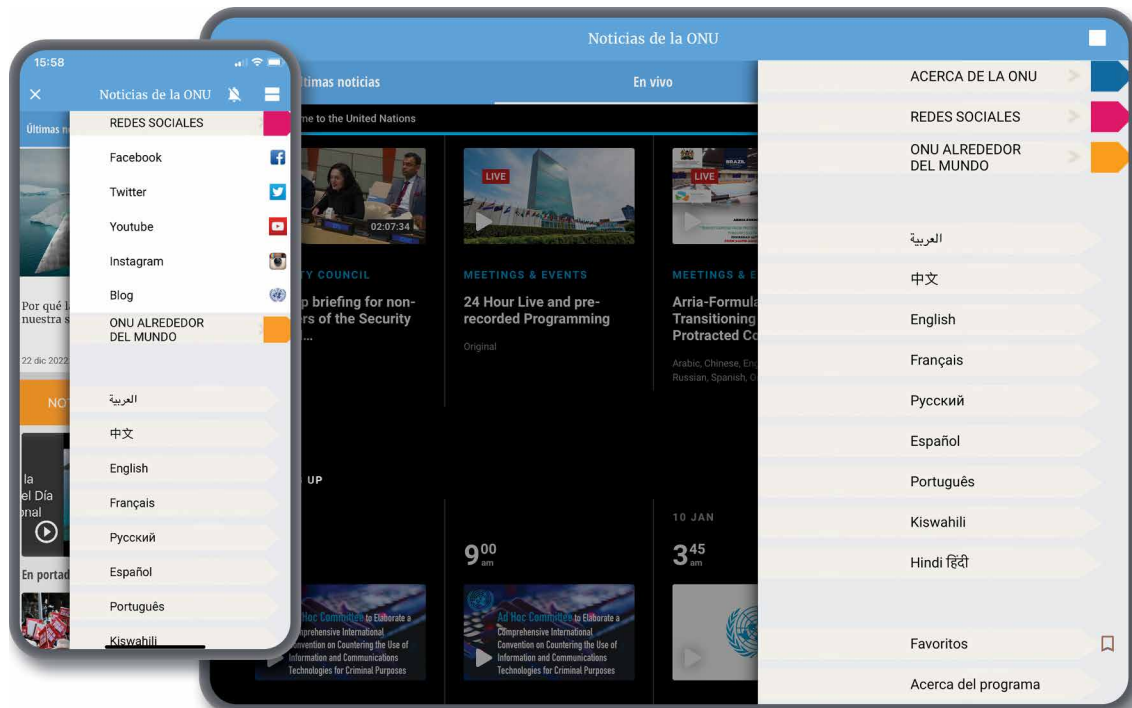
15:58

Noticias de la ONU

Últimas n

REDES SOCIALES

Facebook

Twitter

Youtube

Instagram

Blog

ONU ALREDEDOR DEL MUNDO

العربية

中文

English

Français

Русский

Español

Português

Kiswahili

Por qué l nuestra s

22 dic 2022

NO

la el Día onal

En portad

Noticias de la ONU

ltimas noticias

En vivo

me to the United Nations

02:07:34

TY COUNCIL

p briefing for non-rs of the Security ...

LIVE

MEETINGS & EVENTS

24 Hour Live and pre-recorded Programming

Original

LIVE

MEETINGS & E

Arria-Formula Transitioning Protracted Co

Arabic, Chinese, En Russian, Spanish, O

UP

10 JAN

$9^{00}$ am

$3^{45}$ am

Ad Hoc Committee to Elaborate a Comprehensive International Convention on Countering the Use of Information and Communications Technologies for Criminal Purposes

Ad Hoc Committee to Elaborate a Comprehensive International Convention on Countering the Use of Information and Communications Technologies for Criminal Purposes

ACERCA DE LA ONU

REDES SOCIALES

ONU ALREDEDOR DEL MUNDO

العربية

中文

English

Français

Русский

Español

Português

Kiswahili

Hindi हिंदी

Favoritos

Acerca del programa